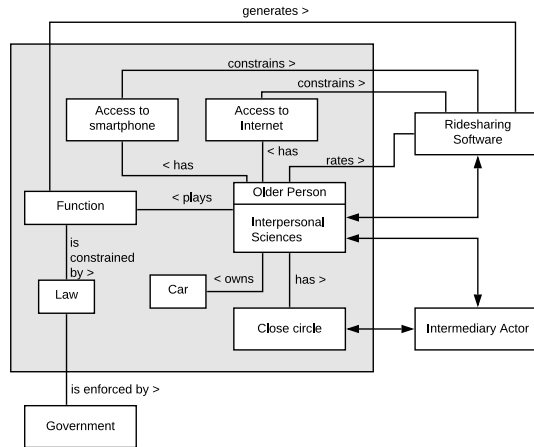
generates >

constrains >

constrains >

Access to smartphone

Access to Internet

Ridesharing Software

< has

< has

rates >

Older Person

Interpersonal Sciences

Function

< plays

is constrained by >

Law

Car

< owns

has >

Close circle

Intermediary Actor

is enforced by >

Government